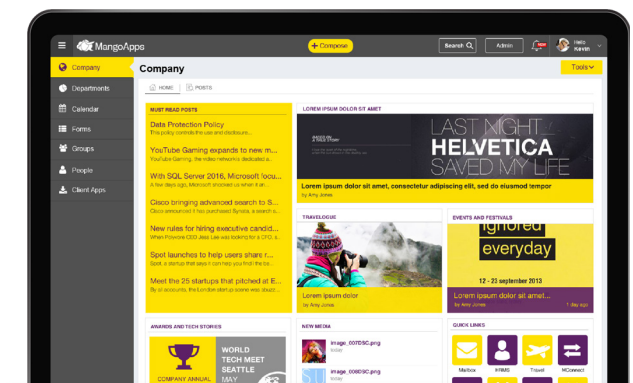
MangoApps
+ Compose
Search
Admin
Hello Kevin

Company
Departments
Calendar
Forms
Groups
People
Client Apps

Company
Tools

HOME
POSTS

MUST READ POSTS
Data Protection Policy
This policy contains the use and disclosure...
YouTube Gaming expands to new m...
YouTube Gaming, the video networks dedicated a...
With SQL Server 2016, Microsoft focu...
A few days ago, Microsoft showed us when it ...
Cisco bringing advanced search to S...
Cisco announced it has purchased Synata, a ...
New rules for hiring executive candid...
When Polvore CEO Jess Lee was looking for a CFO, s...
Spot launches to help users share r...
Spot a startup that says it can help you find the ...
Meet the 25 startups that pitched at E...
By all accounts, the London startup scene was ...

LOREM IPSUM DOLOR SIT AMET
LAST NIGHT HELVETICA SAVED MY LIFE
Lorem ipsum dolor sit amet, consectetur adipiscing elit, sed do eiusmod tempor
by Amy Jones

TRAVELOGUE
Lorem ipsum dolor
by Amy Jones

EVENTS AND FESTIVALS
ignored everyday
12 - 23 september 2013
Lorem ipsum dolor sit amet...
by Amy Jones
1 day ago

AWARDS AND TECH STORIES
WORLD TECH MEET SEATTLE MAY
COMPANY ANNUAL

NEW MEDIA
image_007DSC.png
today
image_006DSC.png
today

QUICK LINKS
Mailbox
InTRMS
Travel
MConnect